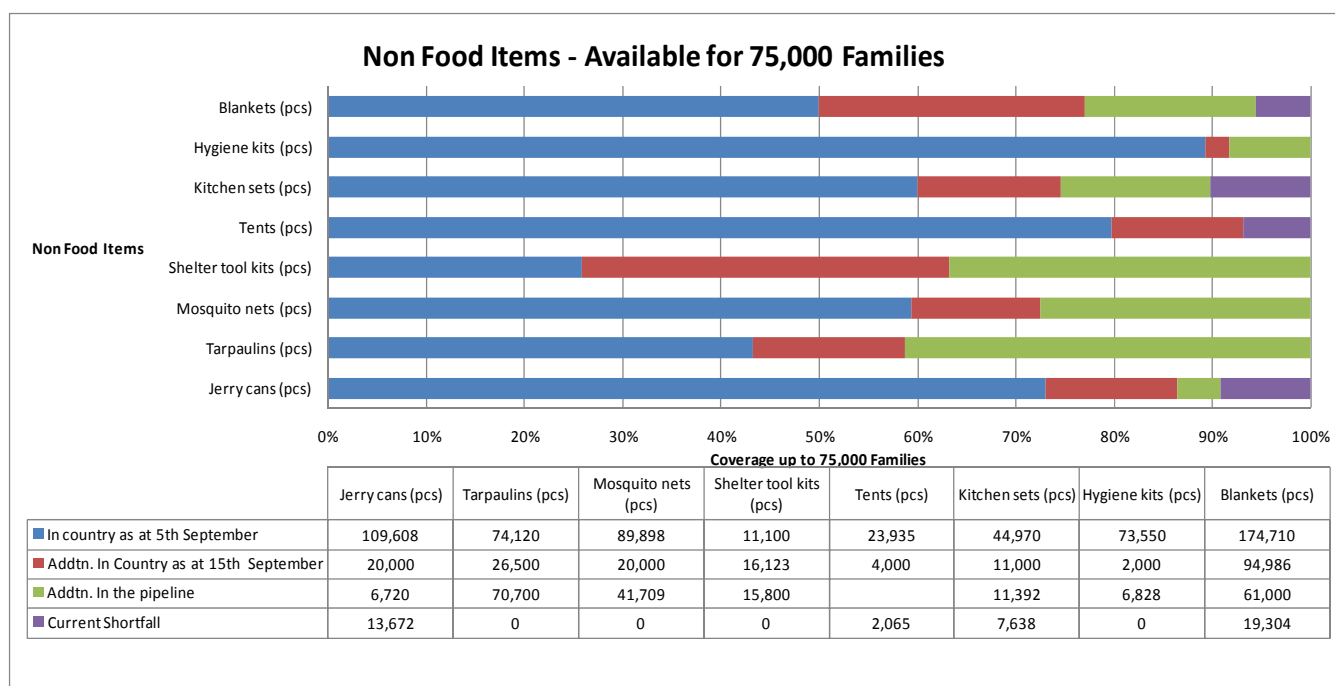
Non Food Items - Available for 75,000 Families

Non Food Items

Blankets (pcs)
Hygiene kits (pcs)
Kitchen sets (pcs)
Tents (pcs)
Shelter tool kits (pcs)
Mosquito nets (pcs)
Tarpaulins (pcs)
Jerry cans (pcs)

0% 10% 20% 30% 40% 50% 60% 70% 80% 90% 100%

Coverage up to 75,000 Families

| | Jerry cans (pcs) | Tarpaulins (pcs) | Mosquito nets (pcs) | Shelter tool kits (pcs) | Tents (pcs) | Kitchen sets (pcs) | Hygiene kits (pcs) | Blankets (pcs) |
|---|---|---|---|---|---|---|---|---|
| In country as at 5th September | 109,608 | 74,120 | 89,898 | 11,100 | 23,935 | 44,970 | 73,550 | 174,710 |
| Addtn. In Country as at 15th September | 20,000 | 26,500 | 20,000 | 16,123 | 4,000 | 11,000 | 2,000 | 94,986 |
| Addtn. In the pipeline | 6,720 | 70,700 | 41,709 | 15,800 | | 11,392 | 6,828 | 61,000 |
| Current Shortfall | 13,672 | 0 | 0 | 0 | 2,065 | 7,638 | 0 | 19,304 |